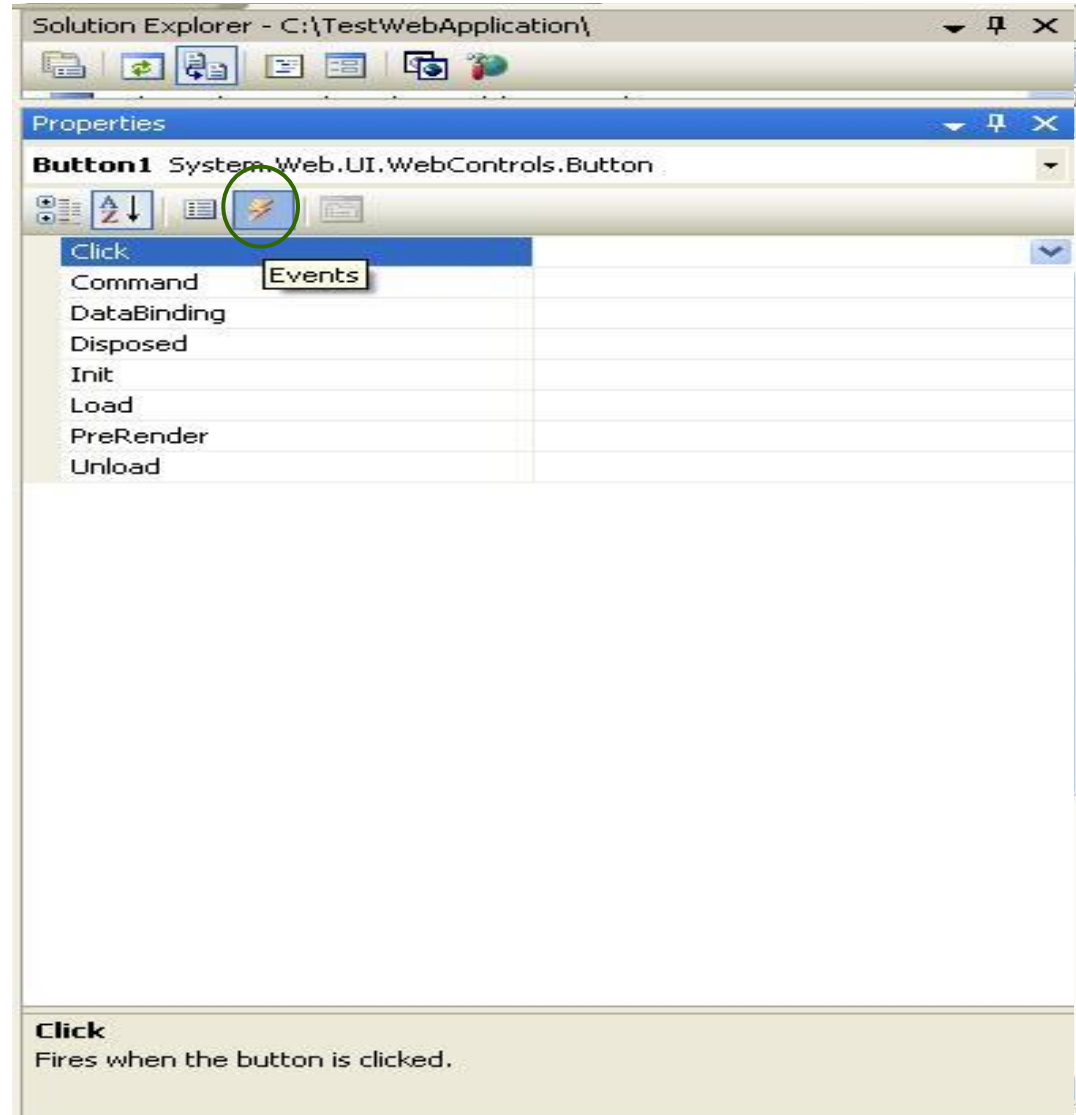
Solution Explorer - C:\TestWebApplication\

Properties

Button1 System.Web.UI.WebControls.Button

Click
Events
Command
DataBinding
Disposed
Init
Load
PreRender
Unload

Click
Fires when the button is clicked.